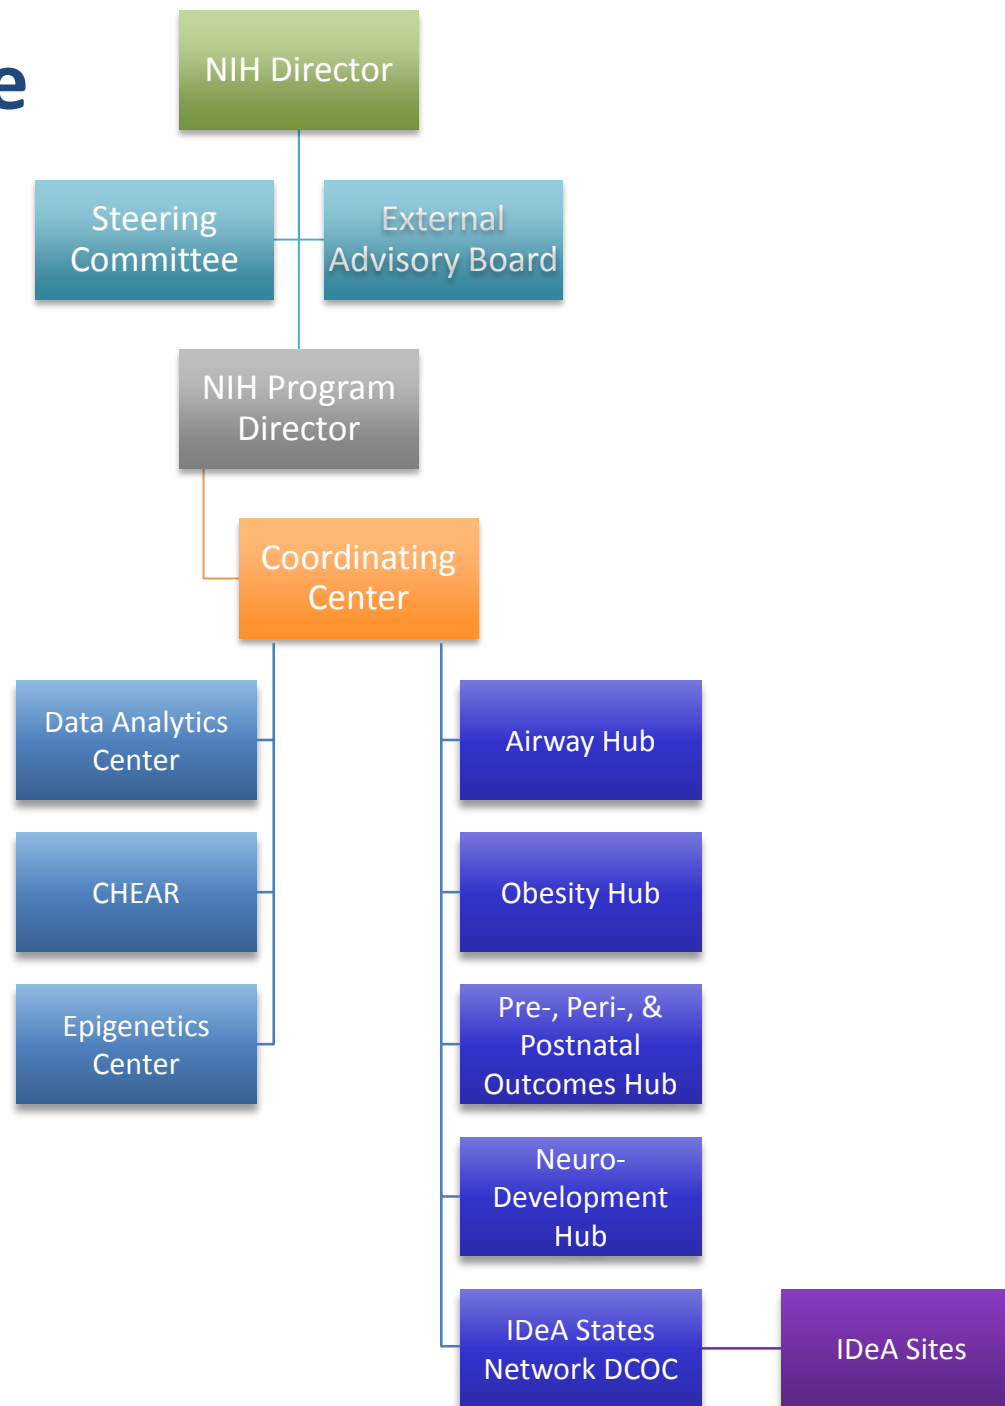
e

NIH Director

Steering Committee

External Advisory Board

NIH Program Director

Coordinating Center

Data Analytics Center

CHEAR

Epigenetics Center

Airway Hub

Obesity Hub

Pre-, Peri-, & Postnatal Outcomes Hub

Neuro-Development Hub

IDeA States Network DCOC

IDeA Sites